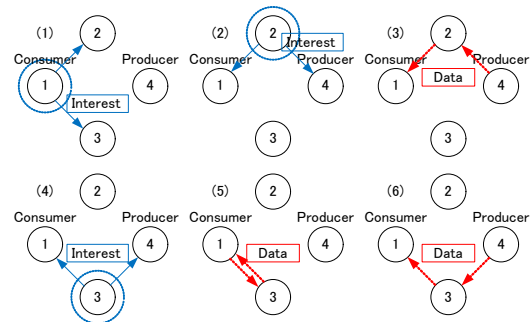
(1)
2
Consumer
1
Producer
4
Interest
3

(2)
2
Interest
Consumer
1
Producer
4
3

(3)
2
Consumer
1
Data
Producer
4
3

(4)
2
Consumer
1
Interest
Producer
4
3

(5)
2
Consumer
1
Data
Producer
4
3

(6)
2
Consumer
1
Data
Producer
4
3